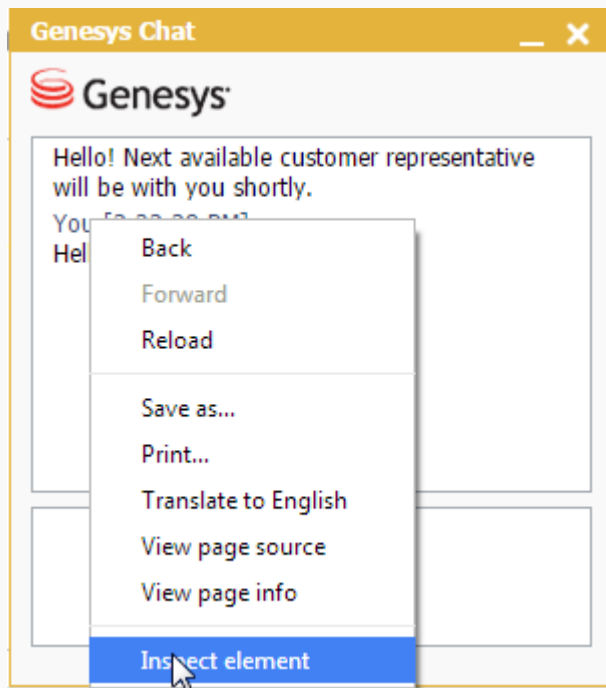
Genesys Chat

Genesys

Hello! Next available customer representative will be with you shortly.

You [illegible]

Hel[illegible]

Back

Forward

Reload

Save as...

Print...

Translate to English

View page source

View page info

Inspect element